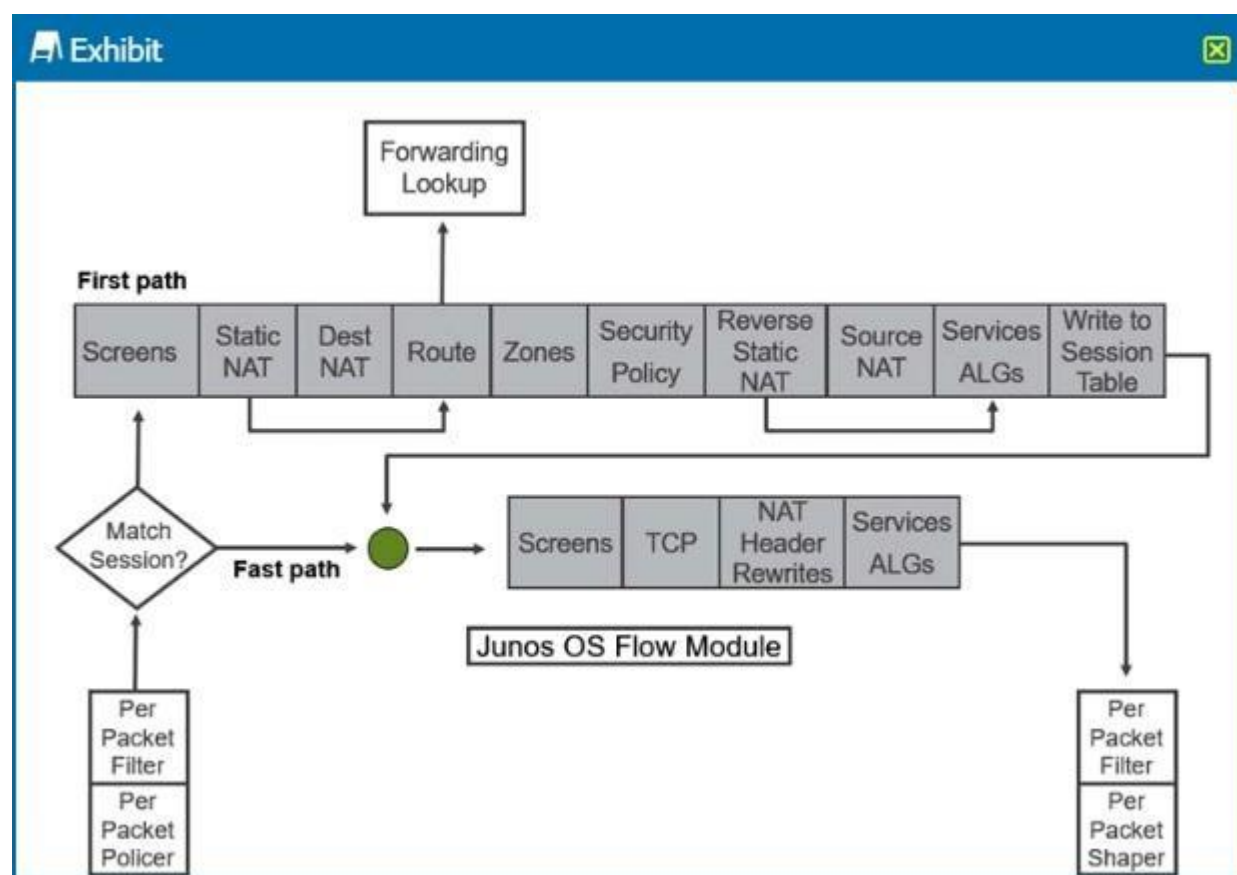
Exhibit

Forwarding Lookup

First path

| Screens | Static NAT | Dest NAT | Route | Zones | Security Policy | Reverse Static NAT | Source NAT | Services ALGs | Write to Session Table |
|---|---|---|---|---|---|---|---|---|---|

Match Session?

Fast path

| Screens | TCP | NAT Header Rewrites | Services ALGs |
|---|---|---|---|

Junos OS Flow Module

Per Packet Filter

Per Packet Policer

Per Packet Filter

Per Packet Shaper